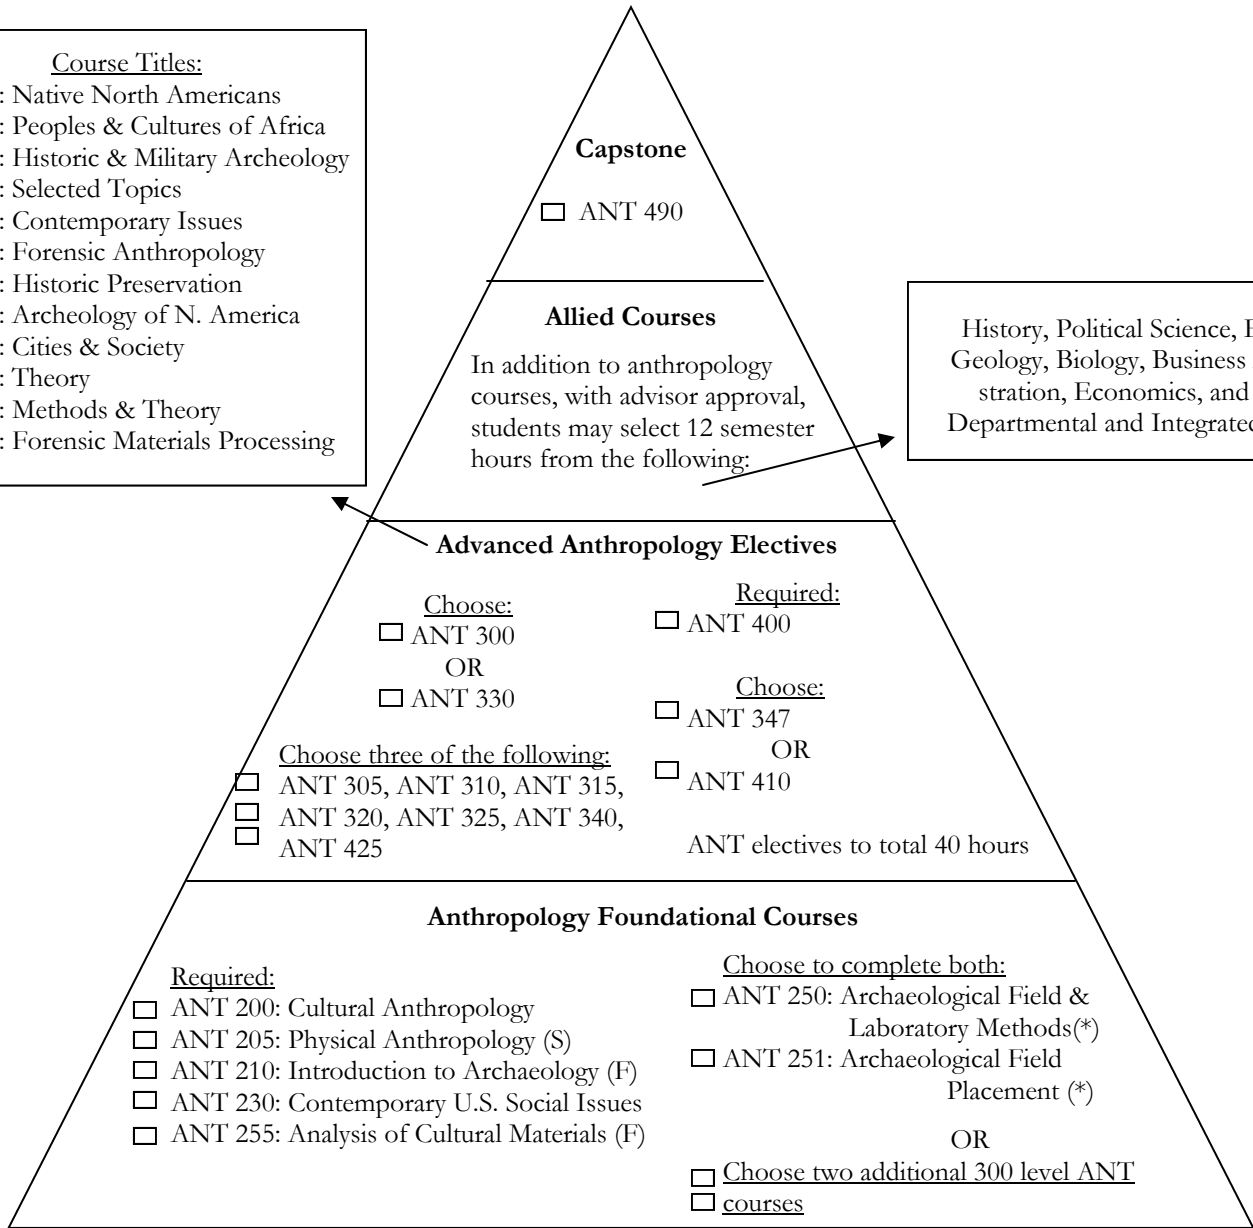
Course Titles:
: Native North Americans
: Peoples & Cultures of Africa
: Historic & Military Archeology
: Selected Topics
: Contemporary Issues
: Forensic Anthropology
: Historic Preservation
: Archeology of N. America
: Cities & Society
: Theory
: Methods & Theory
: Forensic Materials Processing

Capstone

☐ ANT 490

Allied Courses

In addition to anthropology courses, with advisor approval, students may select 12 semester hours from the following:

History, Political Science, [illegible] Geology, Biology, Business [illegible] stration, Economics, and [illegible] Departmental and Integrated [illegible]

Advanced Anthropology Electives

Choose:
☐ ANT 300
OR
☐ ANT 330

Required:
☐ ANT 400

Choose:
☐ ANT 347
OR
☐ ANT 410

Choose three of the following:
☐ ☐ ☐ ANT 305, ANT 310, ANT 315, ANT 320, ANT 325, ANT 340, ANT 425

ANT electives to total 40 hours

Anthropology Foundational Courses

Required:
☐ ANT 200: Cultural Anthropology
☐ ANT 205: Physical Anthropology (S)
☐ ANT 210: Introduction to Archaeology (F)
☐ ANT 230: Contemporary U.S. Social Issues
☐ ANT 255: Analysis of Cultural Materials (F)

Choose to complete both:
☐ ANT 250: Archaeological Field & Laboratory Methods(*)
☐ ANT 251: Archaeological Field Placement (*)

OR

☐ ☐ Choose two additional 300 level ANT courses